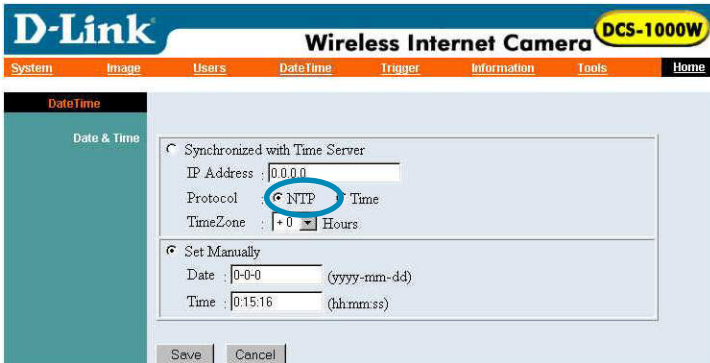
D-Link
Wireless Internet Camera DCS-1000W

System Image Users DateTime Trigger Information Tools Home

DateTime

Date & Time

Synchronized with Time Server
IP Address : 0.0.0.0
Protocol : NTP Time
TimeZone : +0 Hours

Set Manually
Date : 0-0-0 (yyyy-mm-dd)
Time : 0:15:16 (hh:mm:ss)

Save Cancel